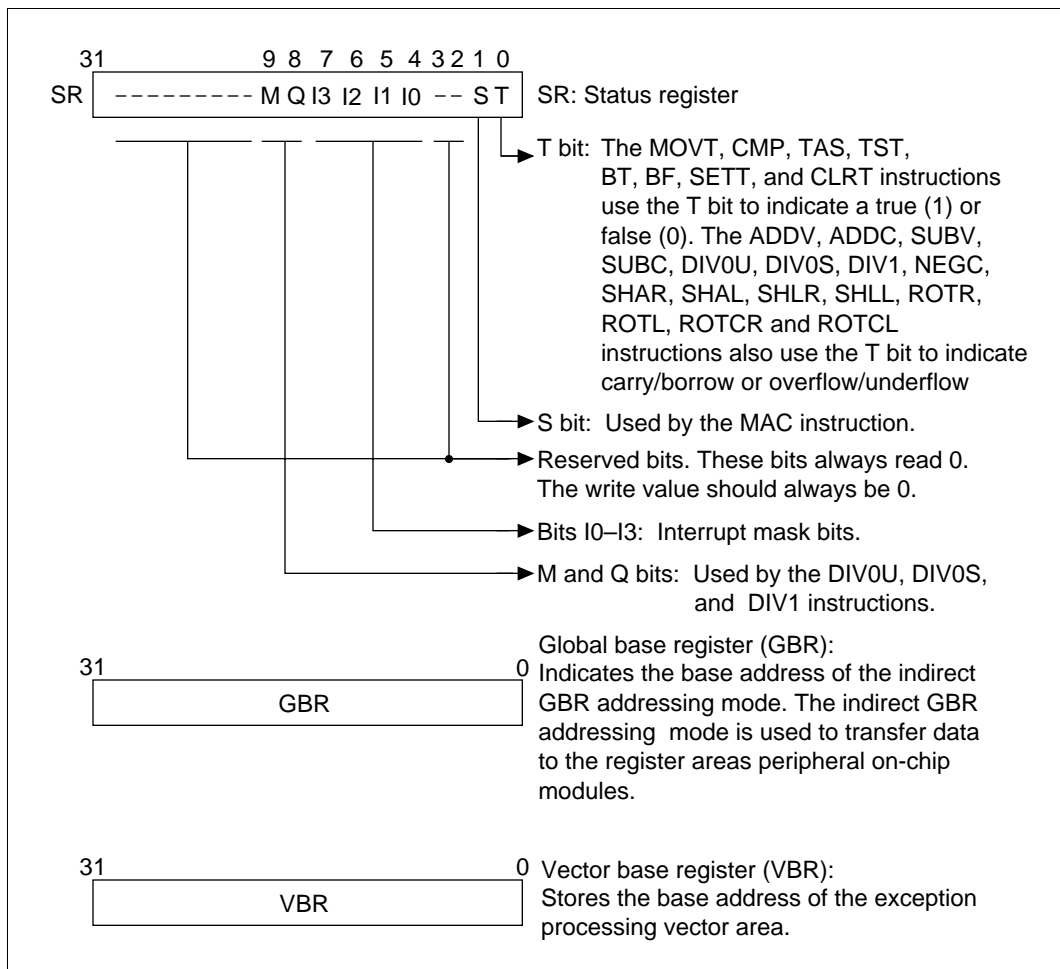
31 9 8 7 6 5 4 3 2 1 0

SR --------- M Q I3 I2 I1 I0 -- S T

SR: Status register

T bit: The MOVT, CMP, TAS, TST, BT, BF, SETT, and CLRT instructions use the T bit to indicate a true (1) or false (0). The ADDV, ADDC, SUBV, SUBC, DIV0U, DIV0S, DIV1, NEGC, SHAR, SHAL, SHLR, SHLL, ROTR, ROTL, ROTCR and ROTCL instructions also use the T bit to indicate carry/borrow or overflow/underflow

S bit: Used by the MAC instruction.

Reserved bits. These bits always read 0. The write value should always be 0.

Bits I0–I3: Interrupt mask bits.

M and Q bits: Used by the DIV0U, DIV0S, and DIV1 instructions.

31 0

GBR

Global base register (GBR): Indicates the base address of the indirect GBR addressing mode. The indirect GBR addressing mode is used to transfer data to the register areas peripheral on-chip modules.

31 0

VBR

Vector base register (VBR): Stores the base address of the exception processing vector area.